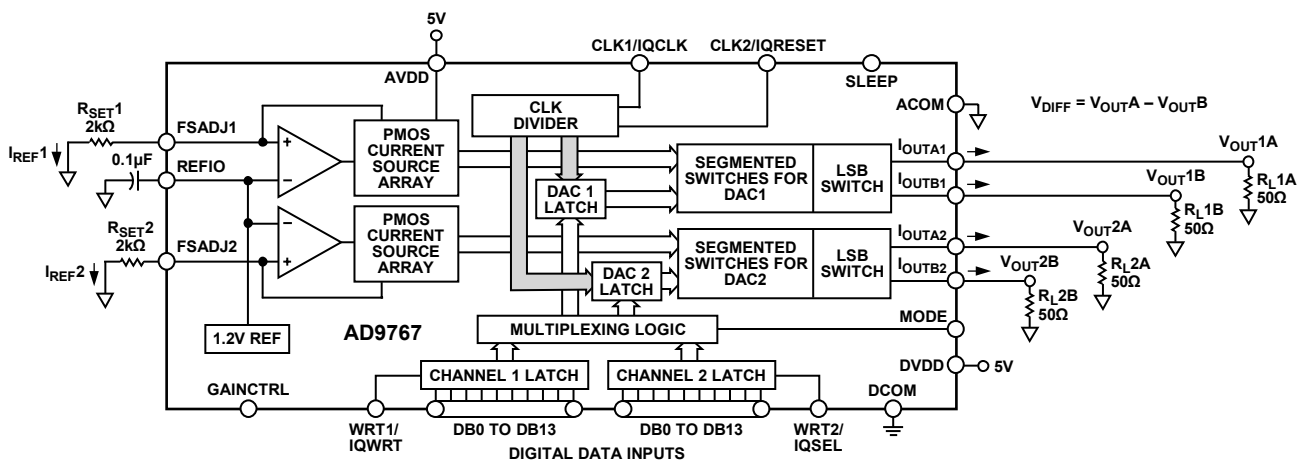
5V

CLK1/IQCLK CLK2/IQRESET

AVDD SLEEP

$R_{SET}1$ 2kΩ

$I_{REF}1$

FSADJ1

0.1µF

REFIO

CLK DIVIDER

PMOS CURRENT SOURCE ARRAY

ACOM

$V_{DIFF} = V_{OUT}A - V_{OUT}B$

$I_{OUTA1}$

$V_{OUT}1A$

SEGMENTED SWITCHES FOR DAC1

LSB SWITCH

$I_{OUTB1}$

$V_{OUT}1B$

$R_L1A$ 50Ω

DAC 1 LATCH

$R_L1B$ 50Ω

$R_{SET}2$ 2kΩ

PMOS CURRENT SOURCE ARRAY

SEGMENTED SWITCHES FOR DAC2

LSB SWITCH

$I_{OUTA2}$

$V_{OUT}2A$

$I_{REF}2$

FSADJ2

DAC 2 LATCH

$I_{OUTB2}$

$V_{OUT}2B$

$R_L2A$ 50Ω

$R_L2B$ 50Ω

AD9767

MULTIPLEXING LOGIC

MODE

1.2V REF

DVDD

5V

CHANNEL 1 LATCH

CHANNEL 2 LATCH

GAINCTRL

DCOM

WRT1/ IQWRT

DB0 TO DB13

DB0 TO DB13

WRT2/ IQSEL

DIGITAL DATA INPUTS